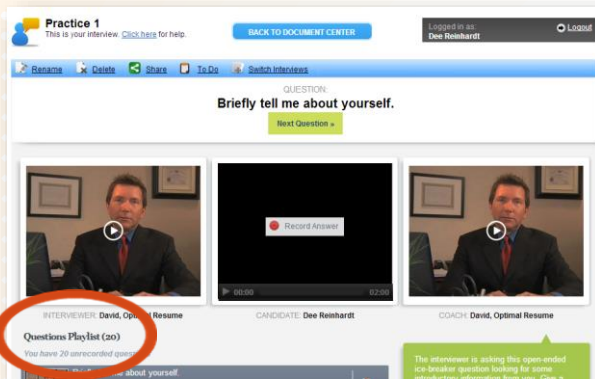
Practice 1
This is your interview. Click here for help.

BACK TO DOCUMENT CENTER

Logged in as:
Dee Reinhardt

Logout

Rename Delete Share To Do Switch Interviews

QUESTION:
Briefly tell me about yourself.

Next Question »

Record Answer

00:00 02:00

INTERVIEWER: David, Optimal Resume

CANDIDATE: Dee Reinhardt

COACH: David, Optimal Resume

Questions Playlist (20)

You have 20 unrecorded ques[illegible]

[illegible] about yourself.

The interviewer is asking this open-ended ice-breaker question looking for some introductory information from you. Give a